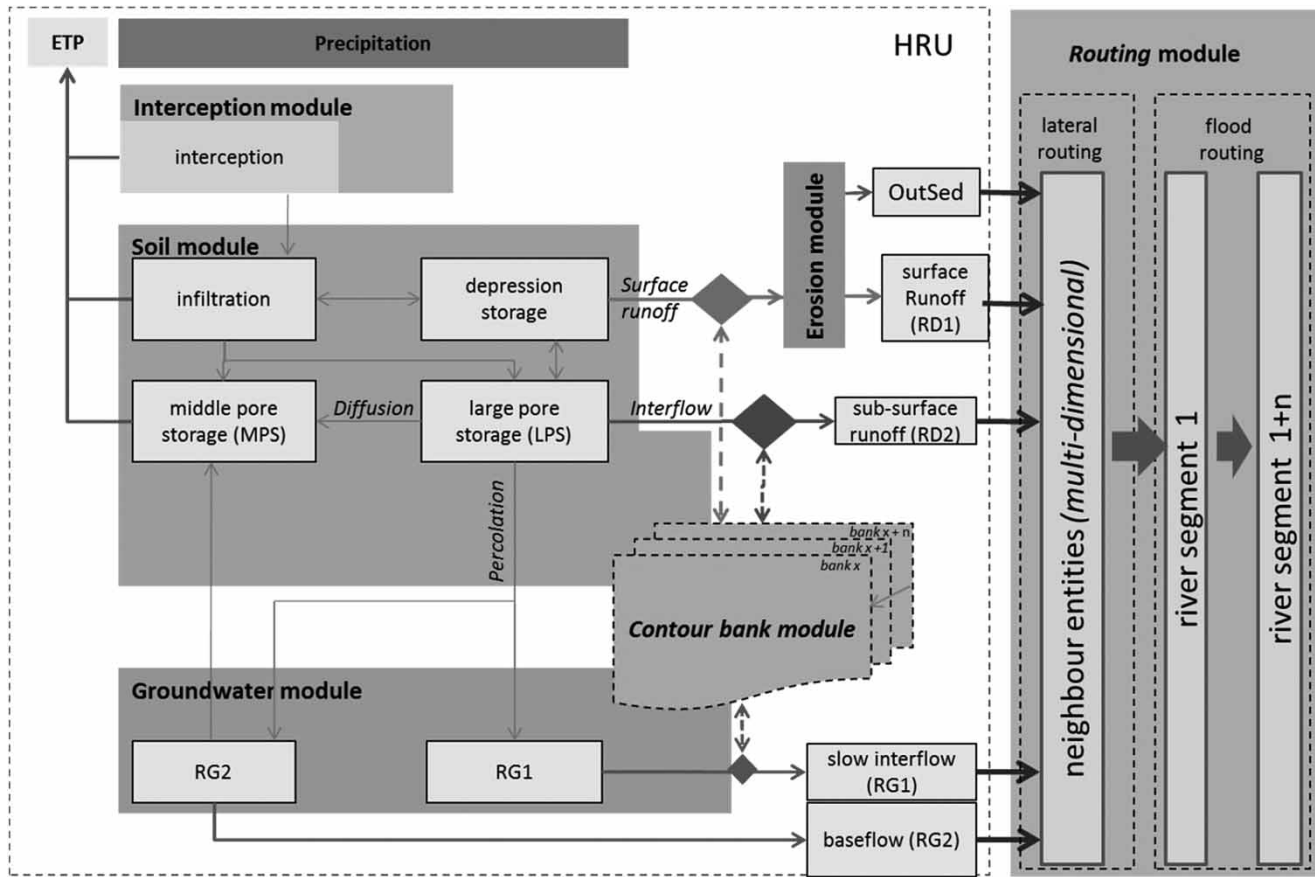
ETP

Precipitation

HRU

Routing module

Interception module

interception

lateral routing

flood routing

Erosion module

OutSed

Soil module

infiltration

depression storage

Surface runoff

surface Runoff (RD1)

middle pore storage (MPS)

Diffusion

large pore storage (LPS)

Interflow

sub-surface runoff (RD2)

neighbour entities (multi-dimensional)

river segment 1

river segment 1+n

Percolation

bank x + n
bank x + 1
bank x

Contour bank module

Groundwater module

RG2

RG1

slow interflow (RG1)

baseflow (RG2)